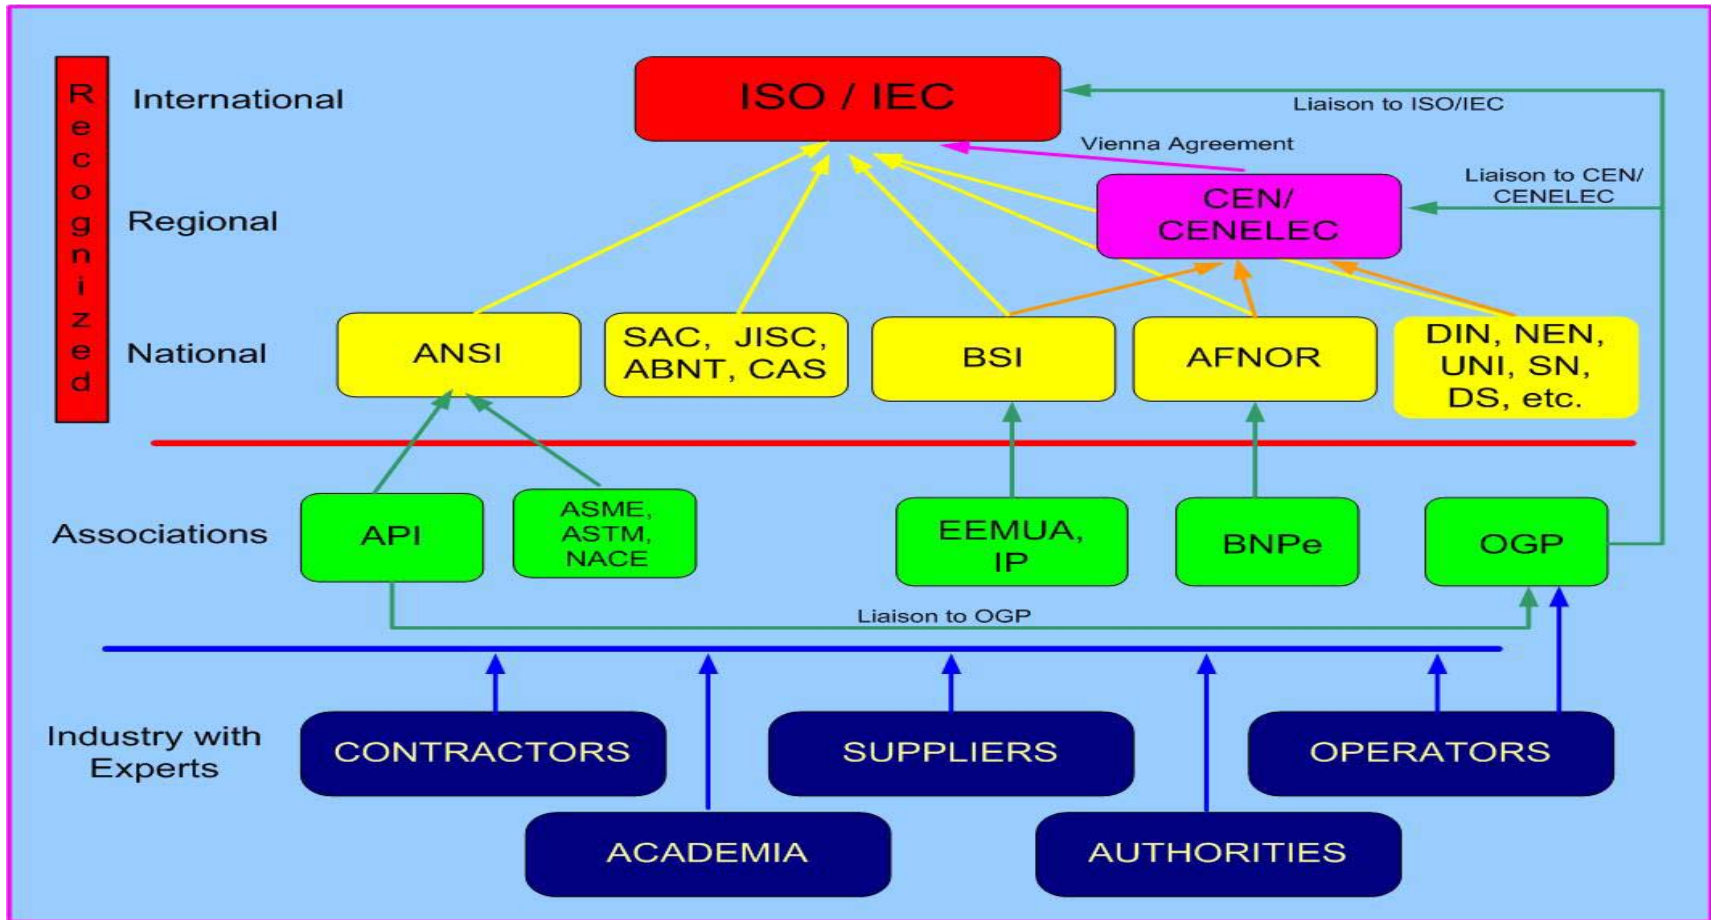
Recognized

International

Regional

National

ISO / IEC

Liaison to ISO/IEC

Vienna Agreement

CEN/ CENELEC

Liaison to CEN/ CENELEC

ANSI

SAC, JISC, ABNT, CAS

BSI

AFNOR

DIN, NEN, UNI, SN, DS, etc.

Associations

API

ASME, ASTM, NACE

EEMUA, IP

BNPe

OGP

Liaison to OGP

Industry with Experts

CONTRACTORS

SUPPLIERS

OPERATORS

ACADEMIA

AUTHORITIES